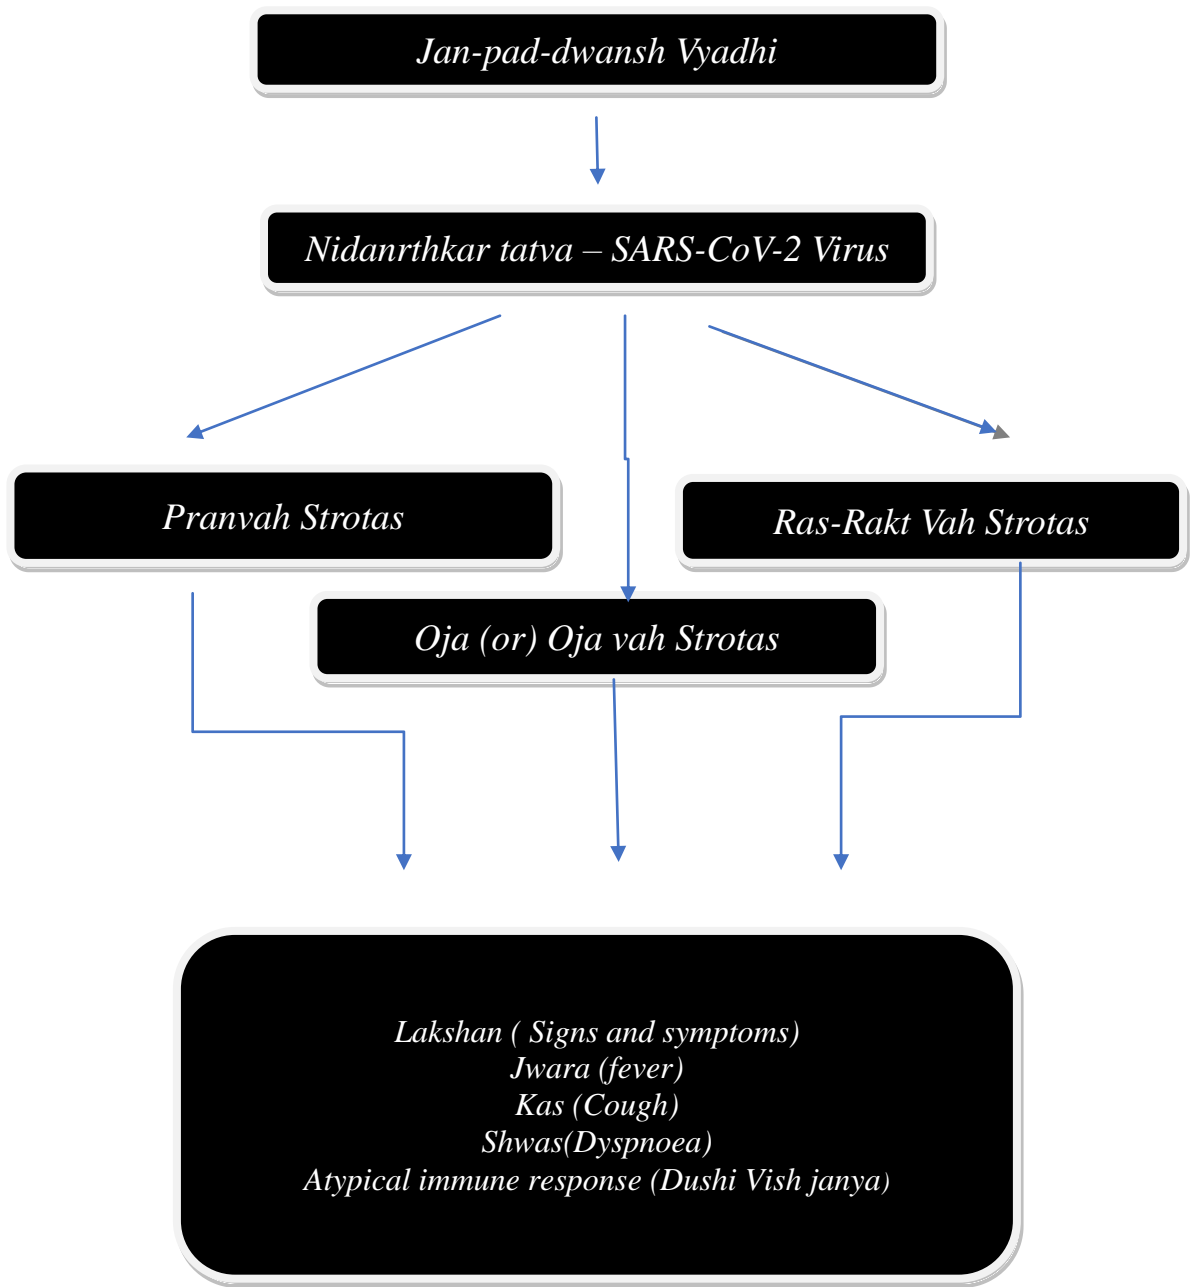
Jan-pad-dwansh Vyadhi

Nidanrthkar tatva – SARS-CoV-2 Virus

Pranvah Strotas

Ras-Rakt Vah Strotas

Oja (or) Oja vah Strotas

Lakshan ( Signs and symptoms)
Jwara (fever)
Kas (Cough)
Shwas(Dyspnoea)
Atypical immune response (Dushi Vish janya)